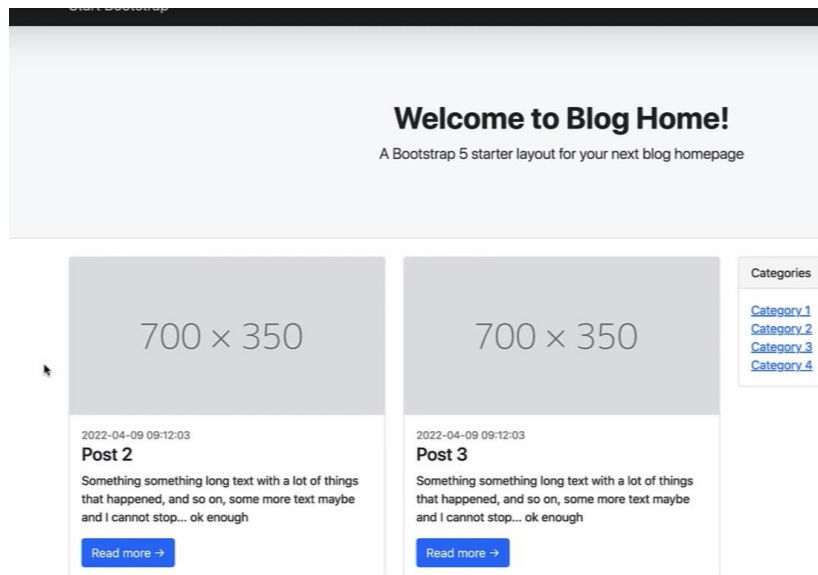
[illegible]

Welcome to Blog Home!

A Bootstrap 5 starter layout for your next blog homepage

700 × 350

2022-04-09 09:12:03

Post 2

Something something long text with a lot of things that happened, and so on, some more text maybe and I cannot stop... ok enough

Read more →

700 × 350

2022-04-09 09:12:03

Post 3

Something something long text with a lot of things that happened, and so on, some more text maybe and I cannot stop... ok enough

Read more →

Categories

Category 1
Category 2
Category 3
Category 4